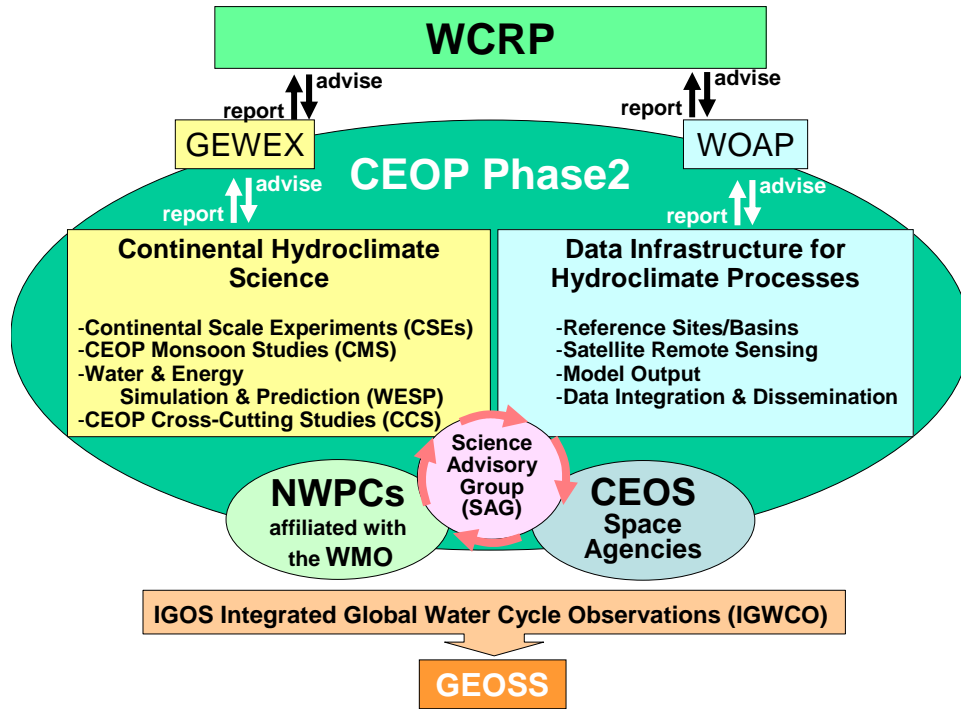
WCRP

report
advise

report
advise

GEWEX

WOAP

CEOP Phase2

report
advise

report
advise

Continental Hydroclimate Science

-Continental Scale Experiments (CSEs)
-CEOP Monsoon Studies (CMS)
-Water & Energy Simulation & Prediction (WESP)
-CEOP Cross-Cutting Studies (CCS)

Data Infrastructure for Hydroclimate Processes

-Reference Sites/Basins
-Satellite Remote Sensing
-Model Output
-Data Integration & Dissemination

Science Advisory Group (SAG)

NWPCs affiliated with the WMO

CEOS Space Agencies

IGOS Integrated Global Water Cycle Observations (IGWCO)

GEOSS